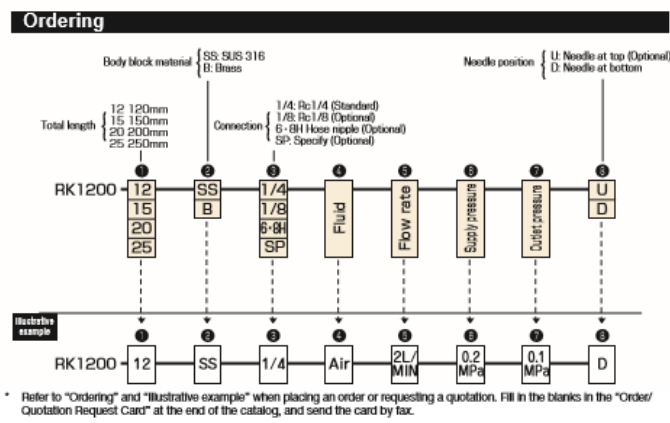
Ordering

Body block material { SS: SUS 316
B: Brass

Needle position { U: Needle at top (Optional)
D: Needle at bottom

Total length { 12 120mm
15 150mm
20 200mm
25 250mm

Connection { 1/4: Rc1/4 (Standard)
1/8: Rc1/8 (Optional)
6 · 8H Hose nipple (Optional)
SP: Specify (Optional)

❶ ❷ ❸ ❹ ❺ ❻ ❼ ❽

RK1200 - 12 15 20 25 - SS B - 1/4 1/8 6·8H SP - Fluid - Flow rate - Supply pressure - Outlet pressure - U D

Illustrative example

❶ ❷ ❸ ❹ ❺ ❻ ❼ ❽

RK1200 - 12 - SS - 1/4 - Air - 2L/MIN - 0.2 MPa - 0.1 MPa - D

* Refer to "Ordering" and "Illustrative example" when placing an order or requesting a quotation. Fill in the blanks in the "Order/ Quotation Request Card" at the end of the catalog, and send the card by fax.